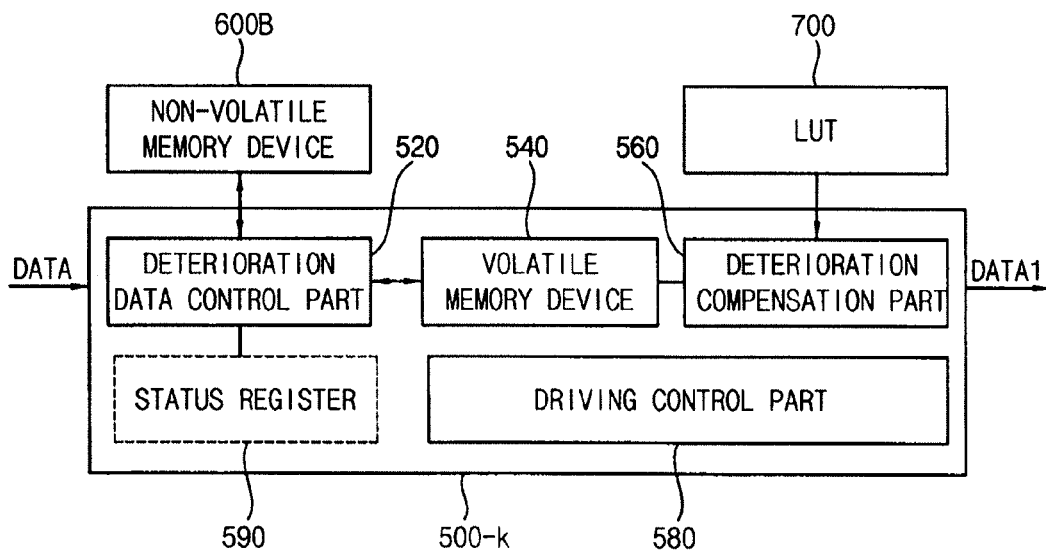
600B

NON-VOLATILE MEMORY DEVICE

700

LUT

520

540

560

DATA

DETERIORATION DATA CONTROL PART

VOLATILE MEMORY DEVICE

DETERIORATION COMPENSATION PART

DATA1

STATUS REGISTER

DRIVING CONTROL PART

590

500-k

580